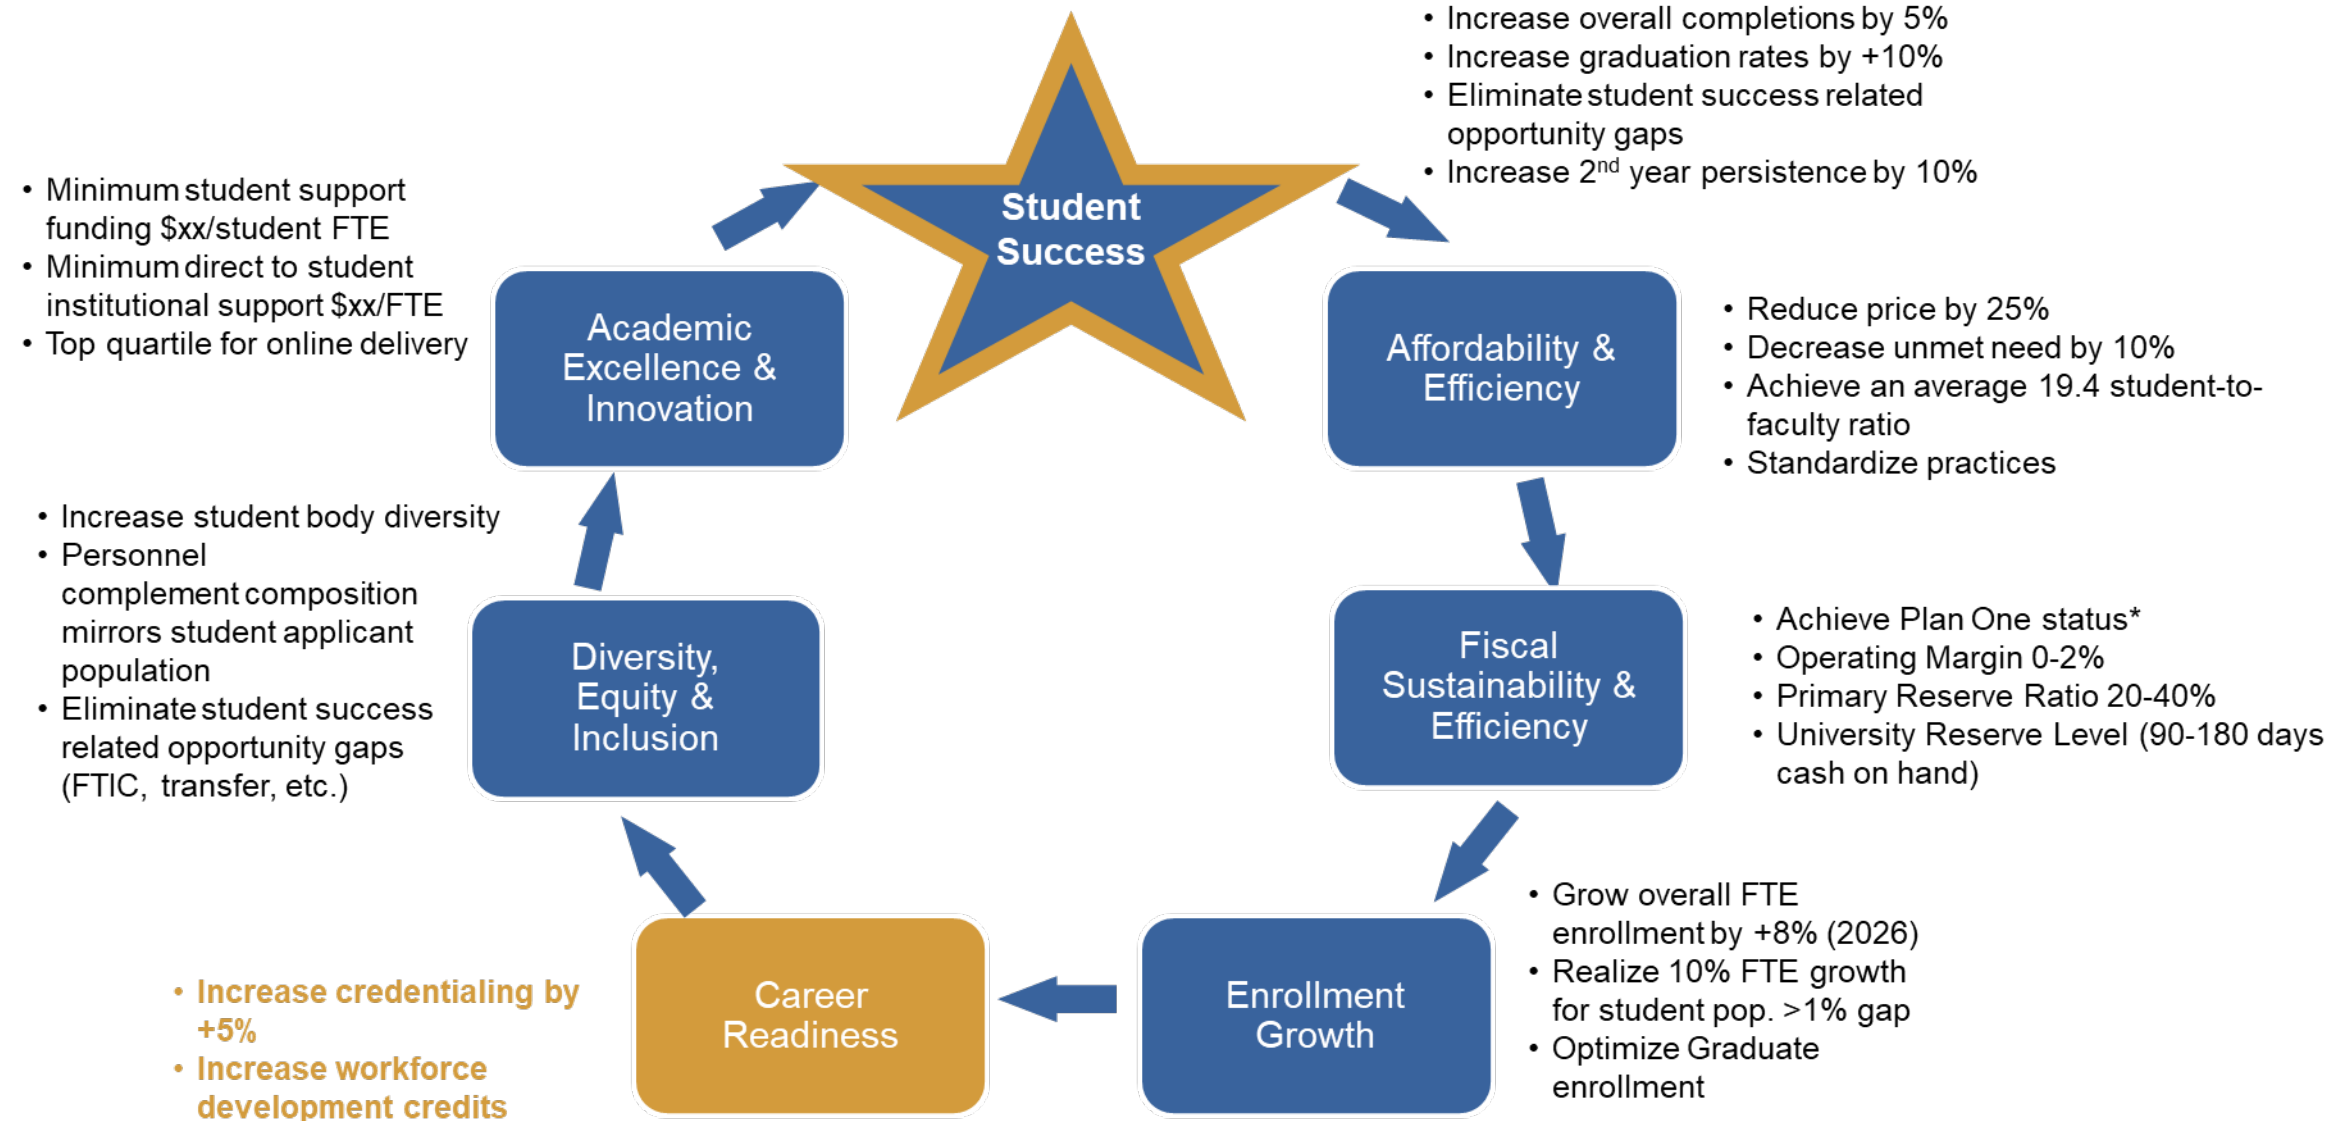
Student Success

• Increase overall completions by 5%
• Increase graduation rates by +10%
• Eliminate student success related opportunity gaps
• Increase 2$^{nd}$ year persistence by 10%

Affordability & Efficiency

• Reduce price by 25%
• Decrease unmet need by 10%
• Achieve an average 19.4 student-to-faculty ratio
• Standardize practices

Fiscal Sustainability & Efficiency

• Achieve Plan One status*
• Operating Margin 0-2%
• Primary Reserve Ratio 20-40%
• University Reserve Level (90-180 days cash on hand)

Enrollment Growth

• Grow overall FTE enrollment by +8% (2026)
• Realize 10% FTE growth for student pop. >1% gap
• Optimize Graduate enrollment

Career Readiness

• Increase credentialing by +5%
• Increase workforce development credits

Diversity, Equity & Inclusion

• Increase student body diversity
• Personnel complement composition mirrors student applicant population
• Eliminate student success related opportunity gaps (FTIC, transfer, etc.)

Academic Excellence & Innovation

• Minimum student support funding $xx/student FTE
• Minimum direct to student institutional support $xx/FTE
• Top quartile for online delivery